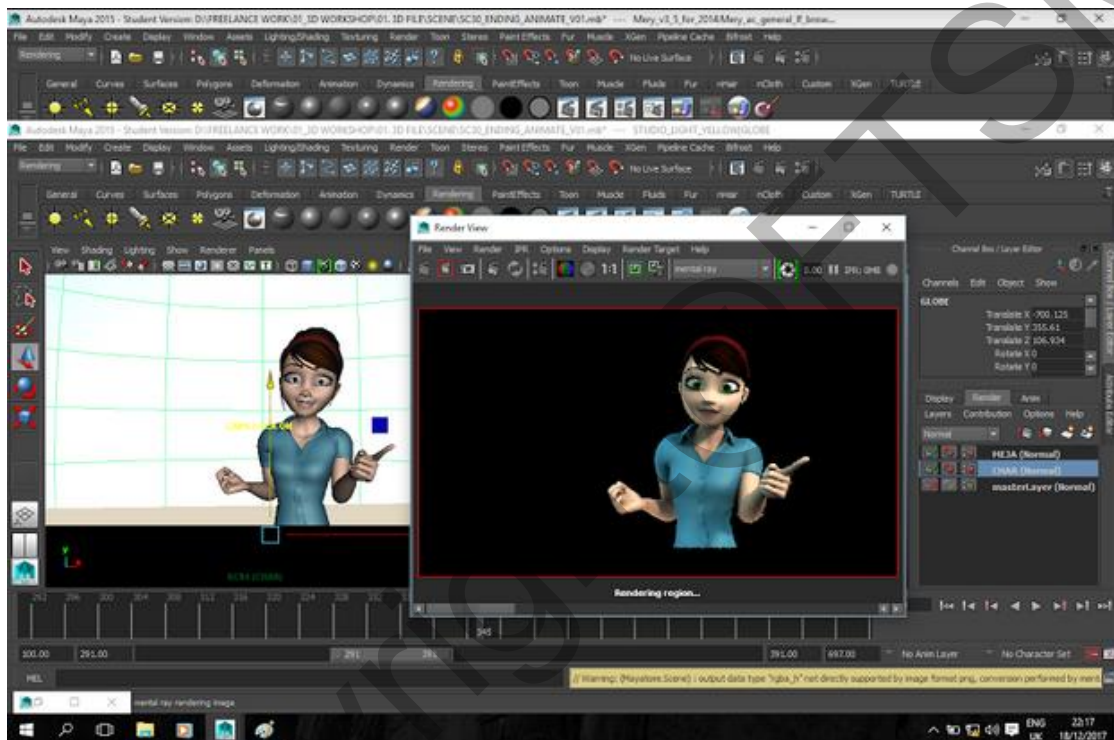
Autodesk Maya 2015 - Student Version: D:\FREELANCE WORK\01_3D WORKSHOP\01. 3D FILE\SCENE\SC30_ENDING_ANIMATE_V01.mb* --- Mery_v3_5_for_2014/Mery_ac_general_fl_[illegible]

File Edit Modify Create Display Window Assets Lighting/Shading Texturing Render Toon Stereo Paint Effects Fur Muscle XGen Pipeline Cache Bifrost Help

Rendering

No Live Surface

General Curves Surfaces Polygons Deformation Animation Dynamics Rendering PaintEffects Toon Muscle Fluids Fur nHair nCloth Custom XGen TURTLE

Autodesk Maya 2015 - Student Version: D:\FREELANCE WORK\01_3D WORKSHOP\01. 3D FILE\SCENE\SC30_ENDING_ANIMATE_V01.mb* --- STUDIO_LIGHT_YELLOW:GLOBE

File Edit Modify Create Display Window Assets Lighting/Shading Texturing Render Toon Stereo Paint Effects Fur Muscle XGen Pipeline Cache Bifrost Help

Rendering

No Live Surface

General Curves Surfaces Polygons Deformation Animation Dynamics Rendering PaintEffects Toon Muscle Fluids Fur nHair nCloth Custom XGen TURTLE

View Shading Lighting Show Renderer Panels

Render View

File View Render IPR Options Display Render Target Help

1:1

mental ray

1.00

Rendering region...

Channel Box / Layer Editor

Channels Edit Object Show

GLOBE

Translate X -700.125
Translate Y 355.61
Translate Z 106.934
Rotate X 0
Rotate Y 0

Display Render Anim

Layers Contribution Options Help

Normal

MEJA (Normal)
CHAR (Normal)
masterLayer (Normal)

345

100.00 291.00 291 391 391.00 697.00

No Anim Layer No Character Set

MEL

// Warning: (Mayatore.Scene) : output data type "rgba_h" not directly supported by image format png, conversion performed by ment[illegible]

mental ray rendering image

ENG UK 22:17 18/12/2017